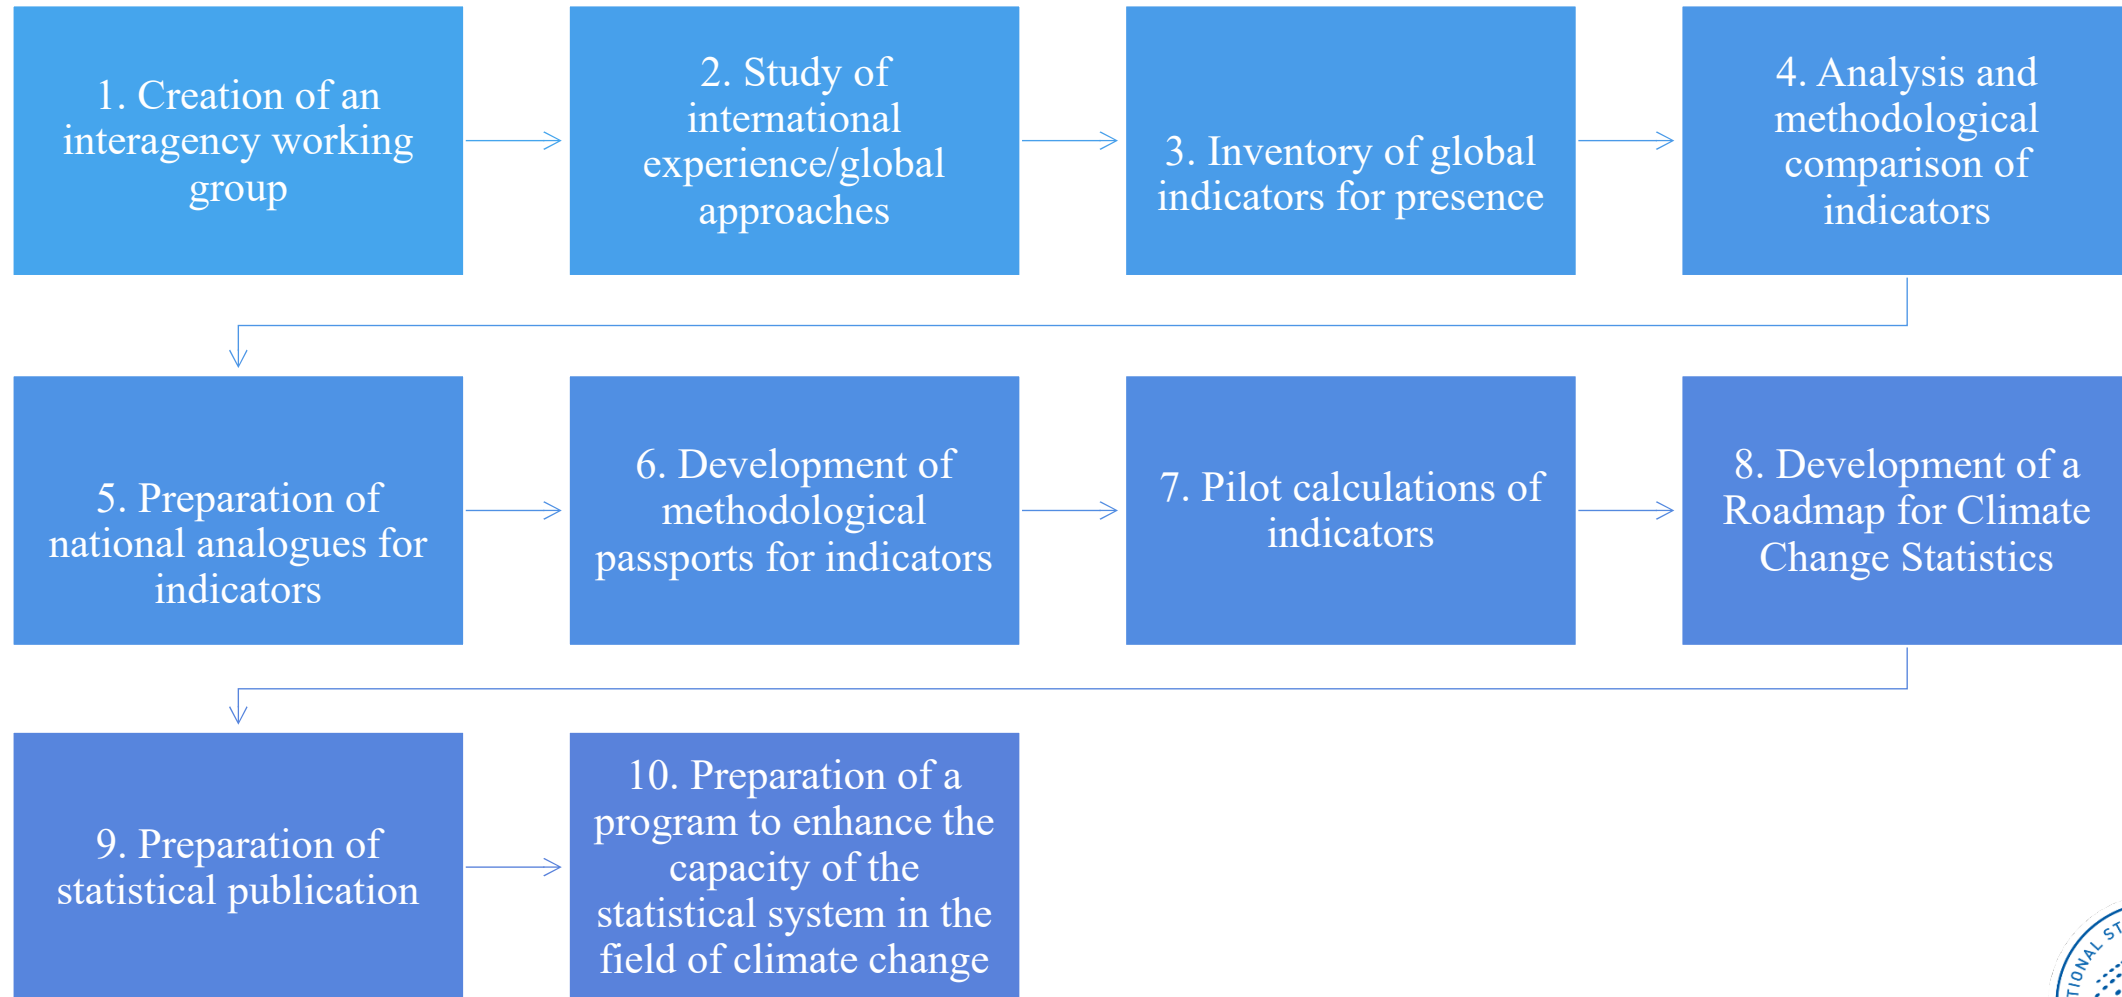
1. Creation of an interagency working group

2. Study of international experience/global approaches

3. Inventory of global indicators for presence

4. Analysis and methodological comparison of indicators

5. Preparation of national analogues for indicators

6. Development of methodological passports for indicators

7. Pilot calculations of indicators

8. Development of a Roadmap for Climate Change Statistics

9. Preparation of statistical publication

10. Preparation of a program to enhance the capacity of the statistical system in the field of climate change

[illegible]